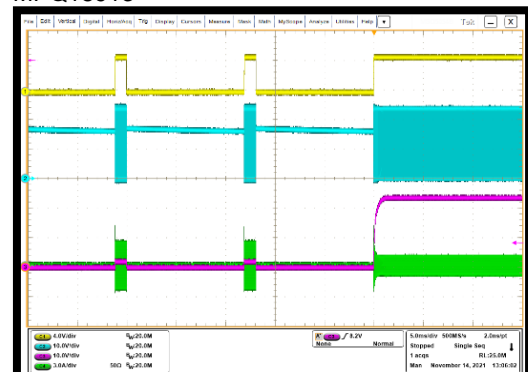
File Edit Vertical Digital Horiz/Acq Trig Display Cursors Measure Mask Math MyScope Analyze Utilities Help

Tek

1

2

3

4

C1 4.0V/div B$_W$:20.0M
C2 40.0V/div B$_W$:20.0M
C3 10.0V/div B$_W$:20.0M
C4 3.0A/div 50Ω B$_W$:20.0M

C3 ∫ 8.2V
None Normal

5.0ms/div 500MS/s 2.0ns/pt
Stopped Single Seq
1 acqs RL:25.0M
Man November 14, 2021 13:06:02